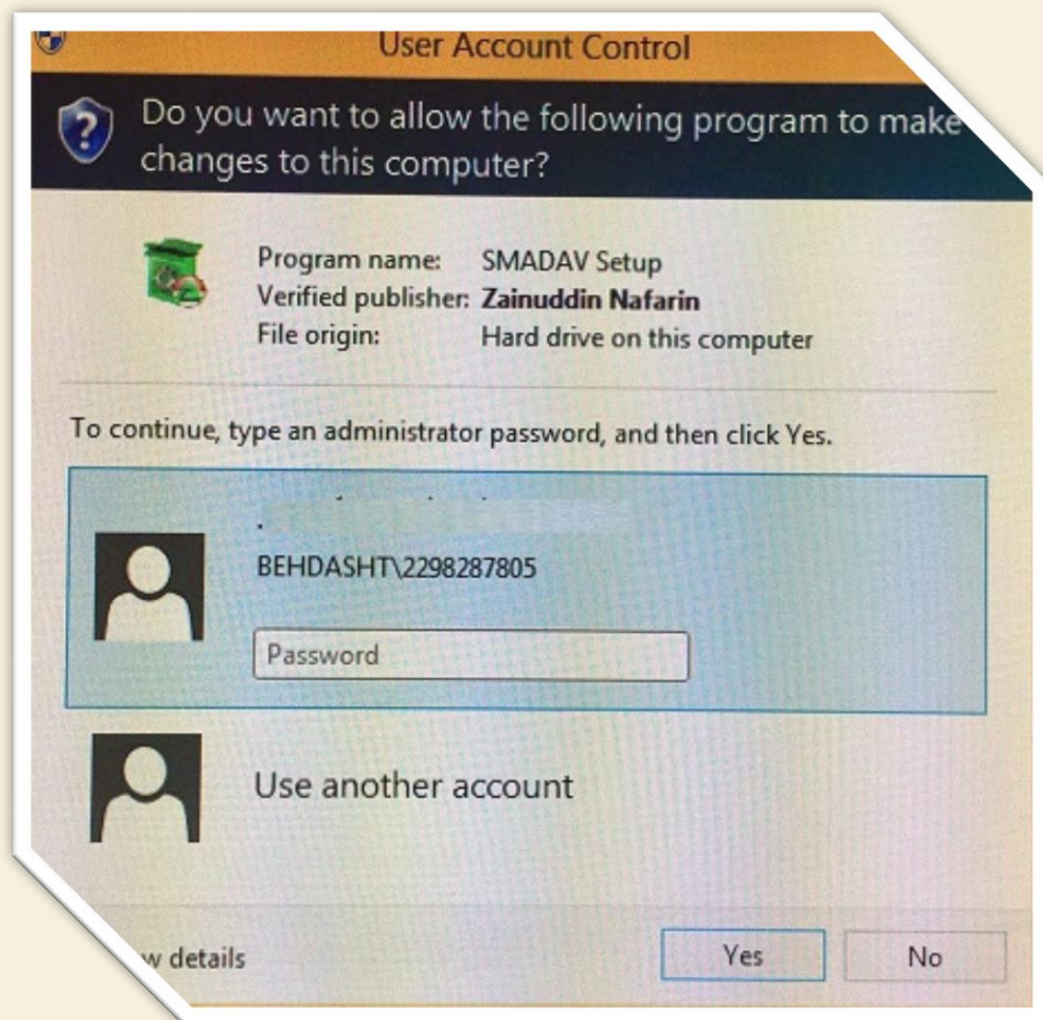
User Account Control

Do you want to allow the following program to make changes to this computer?

Program name: SMADAV Setup
Verified publisher: Zainuddin Nafarin
File origin: Hard drive on this computer

To continue, type an administrator password, and then click Yes.

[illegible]
BEHDASHT\2298287805

Password

Use another account

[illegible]w details

Yes

No